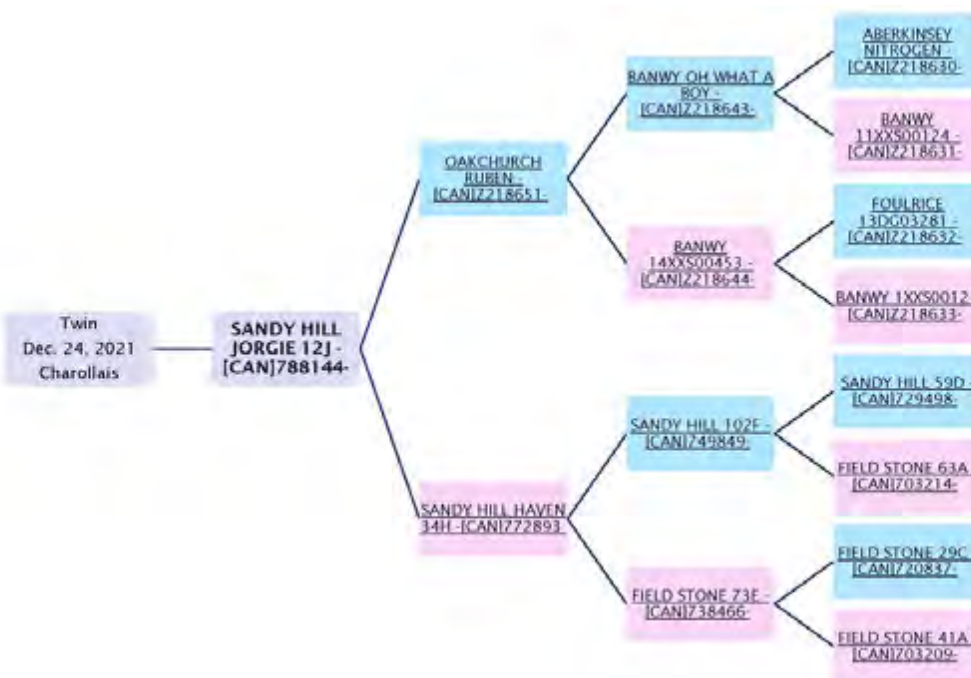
Twin
Dec. 24, 2021
Charollais

SANDY HILL JORGIE 12J - [CAN]788144-

OAKCHURCH RUBEN - [CAN]Z218651-

SANDY HILL HAVEN 34H -[CAN]772893

BANWY OH WHAT A BOY - [CAN]Z218643-

BANWY 14XXS00453 - [CAN]Z218644-

SANDY HILL 102F - [CAN]749849-

FIELD STONE 73F - [CAN]738466-

ABERKINSEY NITROGEN - [CAN]Z218630-

BANWY 11XXS00124 - [CAN]Z218631-

FOULRICE 13DG03281 - [CAN]Z218632-

BANWY 1XXS0012 [CAN]Z218633-

SANDY HILL 59D [CAN]729498-

FIELD STONE 63A [CAN]703214-

FIELD STONE 29C [CAN]720837-

FIELD STONE 41A [CAN]703209-